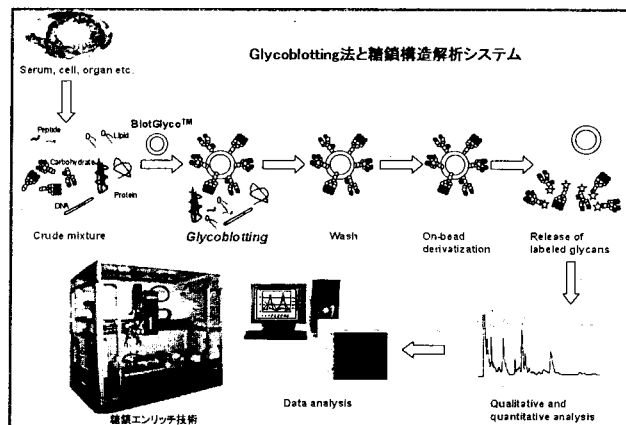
Glycoblotting法と糖鎖構造解析システム

Serum, cell, organ etc.

BlotGlyco™

Peptide

Lipid

Carbohydrate

Protein

DNA

Crude mixture

Glycoblotting

Wash

On-bead derivatization

Release of labeled glycans

Qualitative and quantitative analysis

Data analysis

糖鎖エンリッチ技術